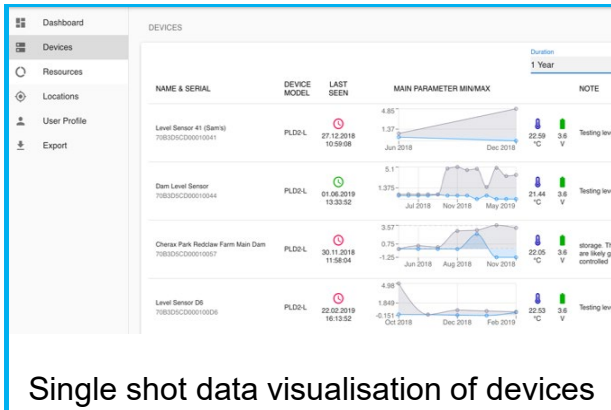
Dashboard
Devices
Resources
Locations
User Profile
Export

DEVICES

Duration
1 Year

| NAME & SERIAL | DEVICE MODEL | LAST SEEN | MAIN PARAMETER MIN/MAX | | | NOTE |
|---|---|---|---|---|---|---|
| Level Sensor 41 (Sam's) 70B3D5CD00010041 | PLD2-L | 27.12.2018 10:59:08 | 4.85 1.37 Jun 2018 Dec 2018 | 22.59 °C | 3.6 V | Testing lev |
| Dam Level Sensor 70B3D5CD00010044 | PLD2-L | 01.06.2019 13:33:52 | 5.1 1.375 Jul 2018 Nov 2018 May 2019 | 21.44 °C | 3.6 V | Testing lev |
| Cherax Park Redclaw Farm Main Dam 70B3D5CD00010057 | PLD2-L | 30.11.2018 11:58:04 | 3.57 0.75 -1.25 Jun 2018 Aug 2018 Nov 2018 | 22.05 °C | 3.6 V | storage. Th are likely g controlled |
| Level Sensor D6 70B3D5CD000100D6 | PLD2-L | 22.02.2019 16:13:52 | 4.98 1.849 -0.151 Oct 2018 Dec 2018 Feb 2019 | 22.53 °C | 3.6 V | Testing lev |

Single shot data visualisation of devices